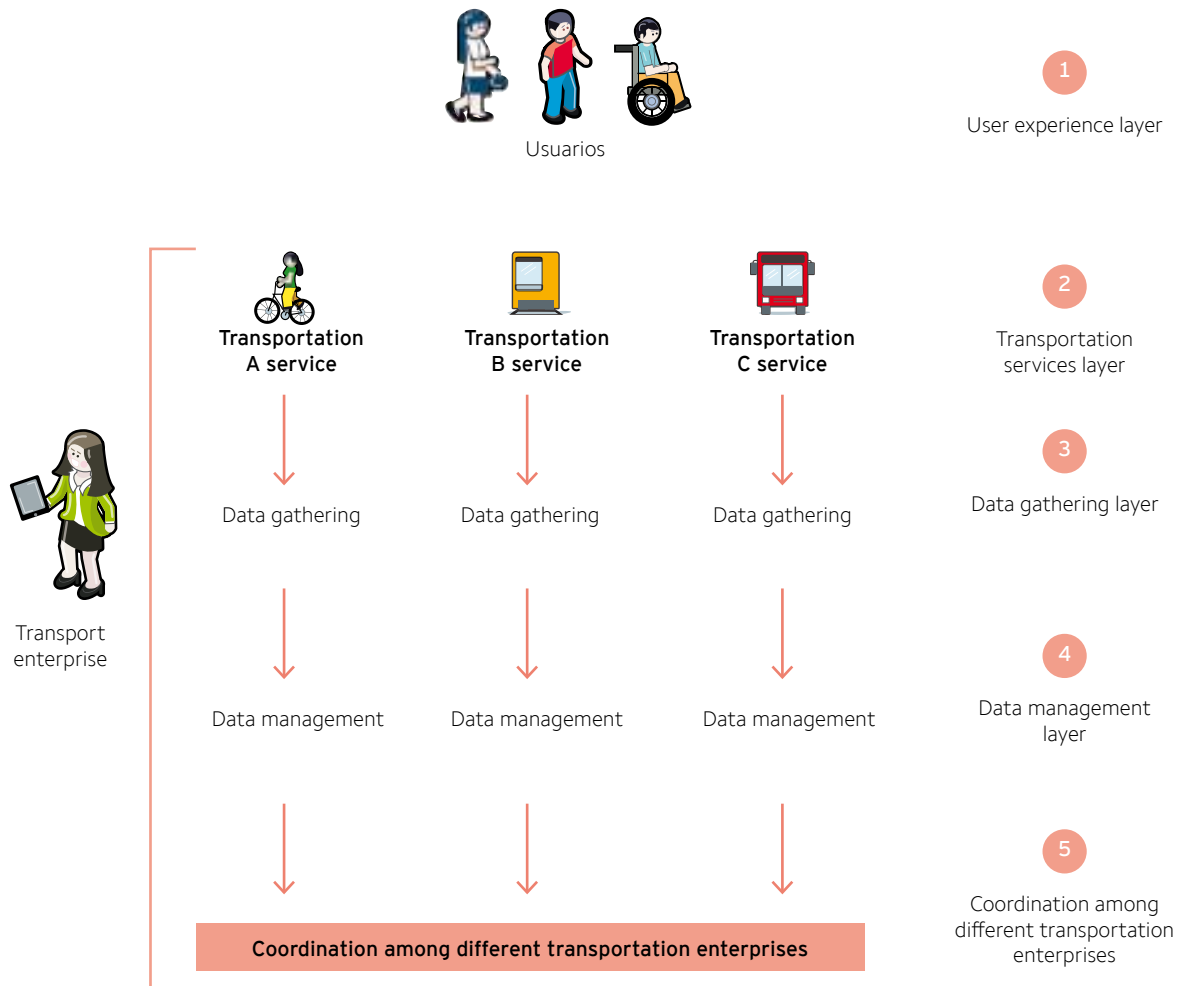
Usuarios

1
User experience layer

Transportation A service

Transportation B service

Transportation C service

2
Transportation services layer

Transport enterprise

Data gathering

Data gathering

Data gathering

3
Data gathering layer

Data management

Data management

Data management

4
Data management layer

5
Coordination among different transportation enterprises

Coordination among different transportation enterprises